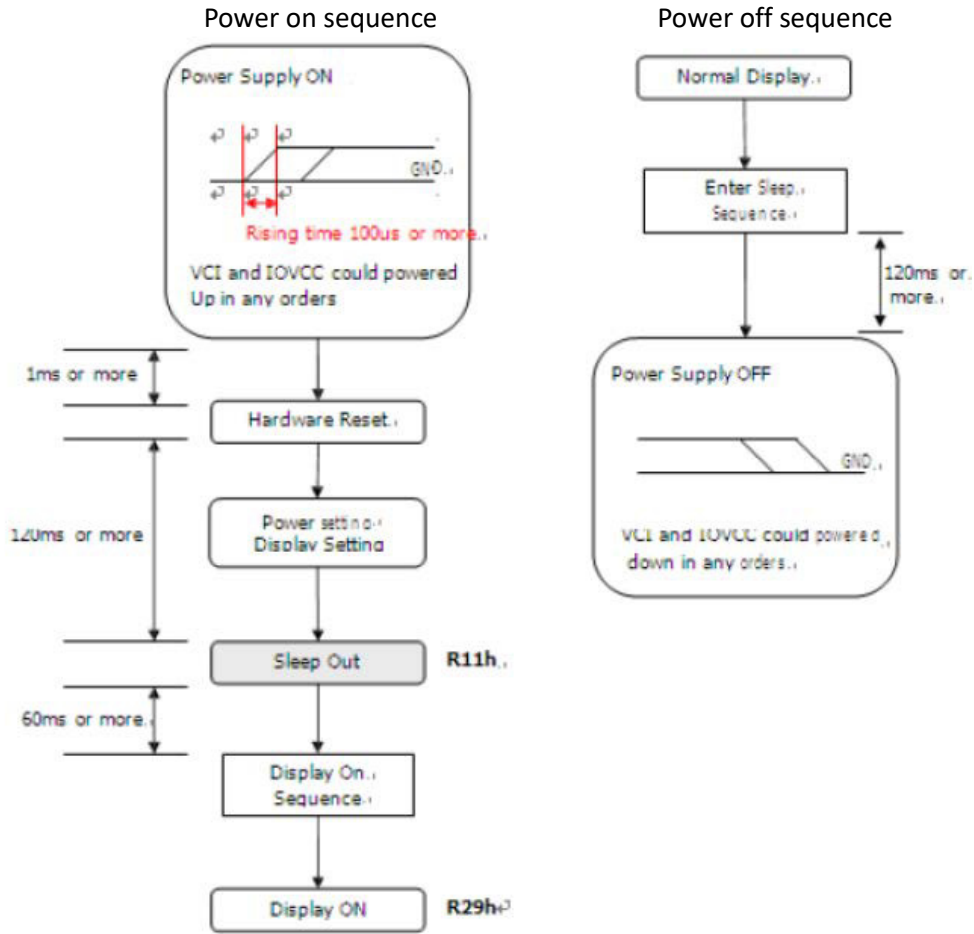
Power on sequence

Power off sequence

Power Supply ON

GND.

Rising time 100us or more.

VCI and IOVCC could powered Up in any orders

1ms or more

Hardware Reset.

120ms or more

Power setting
Display Setting

Sleep Out

R11h.

60ms or more.

Display On.
Sequence.

Display ON

R29h

Normal Display.

Enter Sleep.
Sequence.

120ms or more.

Power Supply OFF

GND.

VCI and IOVCC could powered down in any orders.